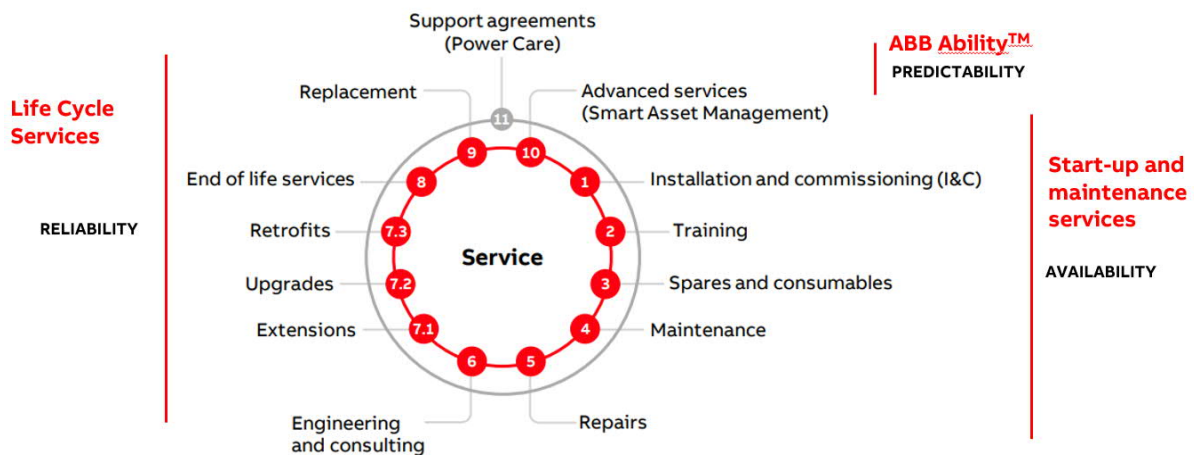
Support agreements (Power Care)

ABB Ability™
PREDICTABILITY

Life Cycle Services

RELIABILITY

Replacement

Advanced services (Smart Asset Management)

11

9

10

End of life services

8

1

Installation and commissioning (I&C)

Retrofits

7.3

2

Training

Service

Upgrades

7.2

3

Spares and consumables

Extensions

7.1

4

Maintenance

6

5

Engineering and consulting

Repairs

Start-up and maintenance services

AVAILABILITY